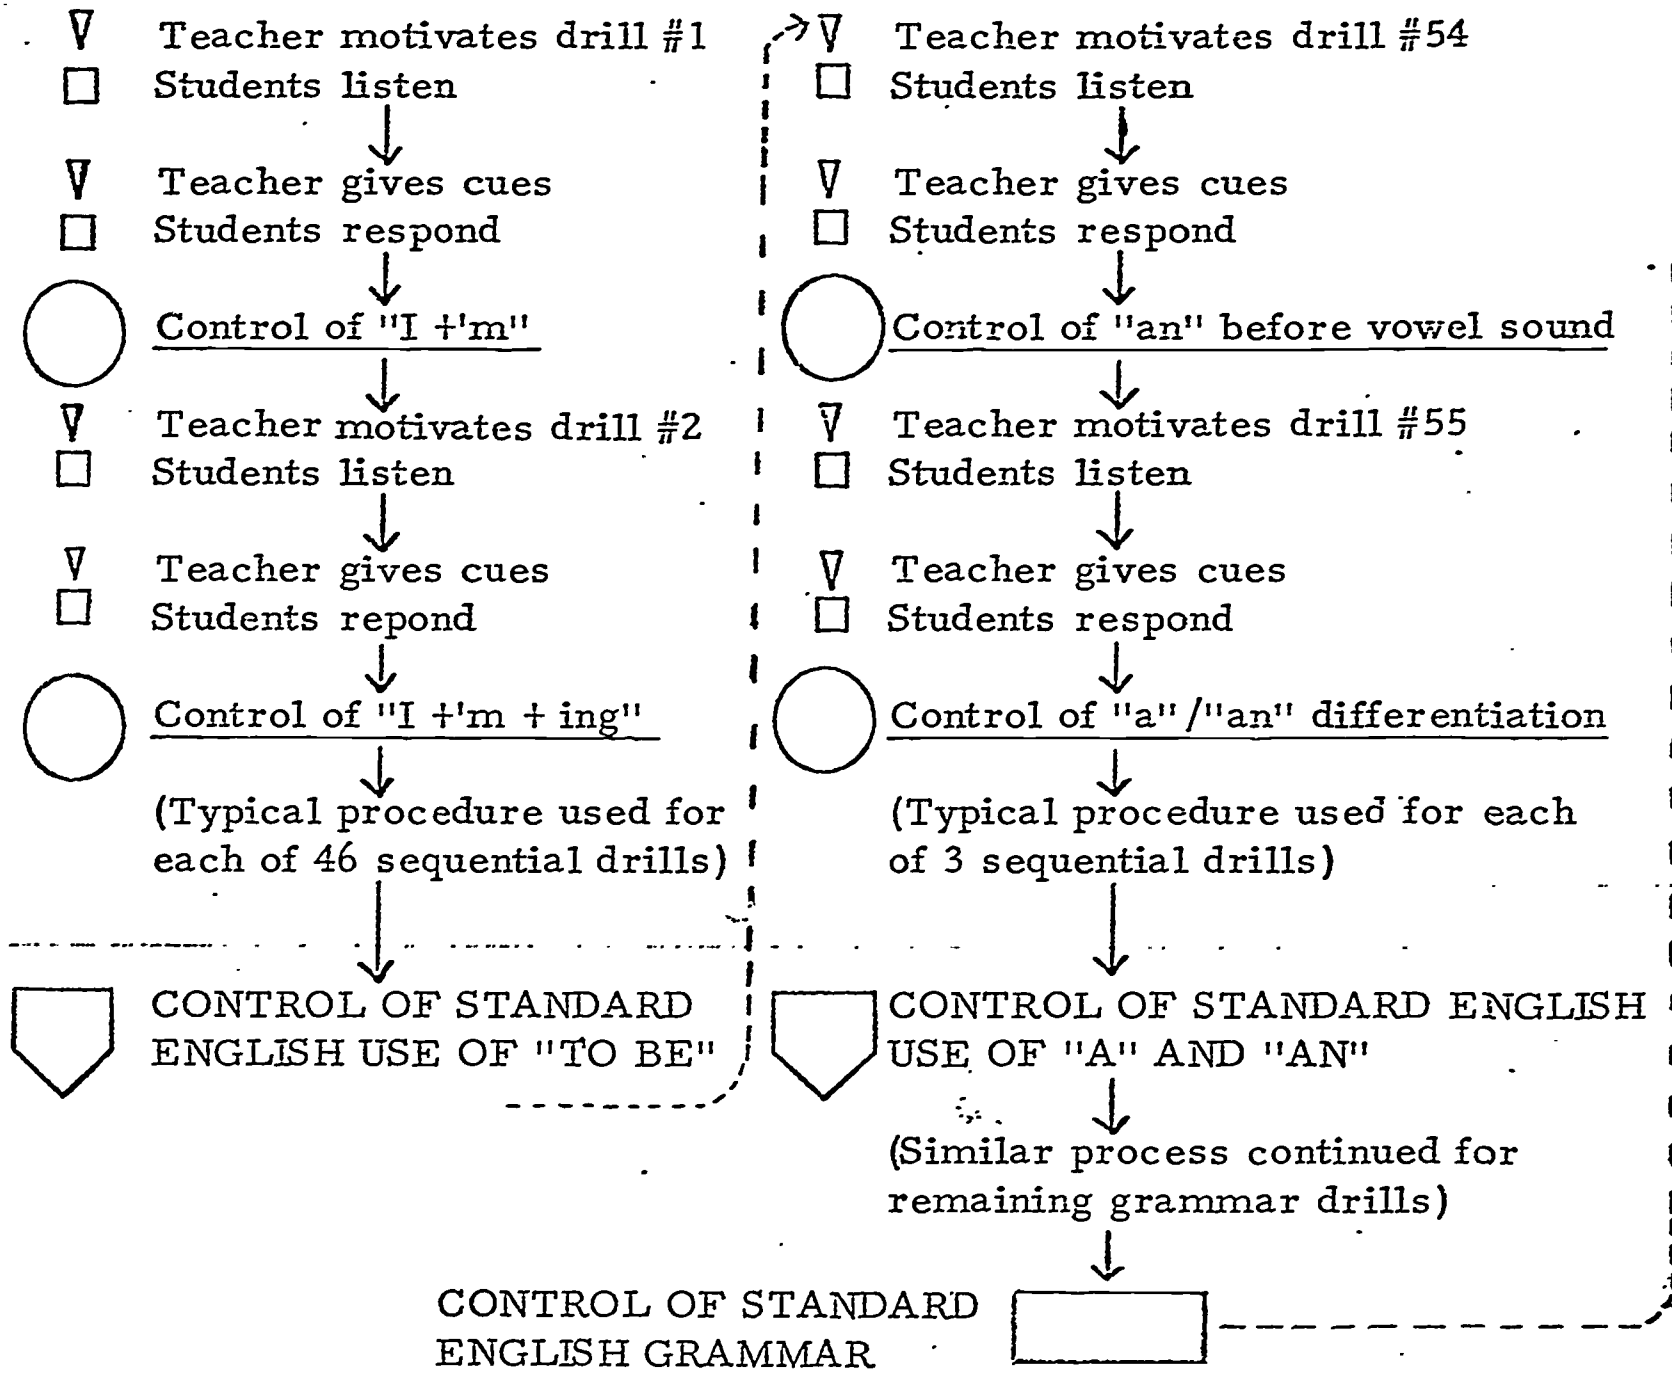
Teacher motivates drill #1
Students listen

Teacher gives cues
Students respond

Control of "I +'m"

Teacher motivates drill #2
Students listen

Teacher gives cues
Students repond

Control of "I +'m + ing"

(Typical procedure used for each of 46 sequential drills)

CONTROL OF STANDARD ENGLISH USE OF "TO BE"

Teacher motivates drill #54
Students listen

Teacher gives cues
Students respond

Control of "an" before vowel sound

Teacher motivates drill #55
Students listen

Teacher gives cues
Students respond

Control of "a"/"an" differentiation

(Typical procedure used for each of 3 sequential drills)

CONTROL OF STANDARD ENGLISH USE OF "A" AND "AN"

(Similar process continued for remaining grammar drills)

CONTROL OF STANDARD ENGLISH GRAMMAR